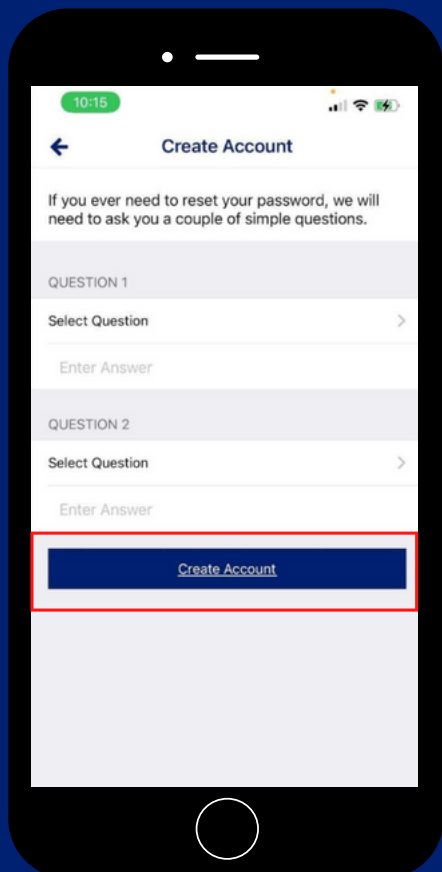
10:15

Create Account

If you ever need to reset your password, we will need to ask you a couple of simple questions.

QUESTION 1

Select Question

Enter Answer

QUESTION 2

Select Question

Enter Answer

Create Account